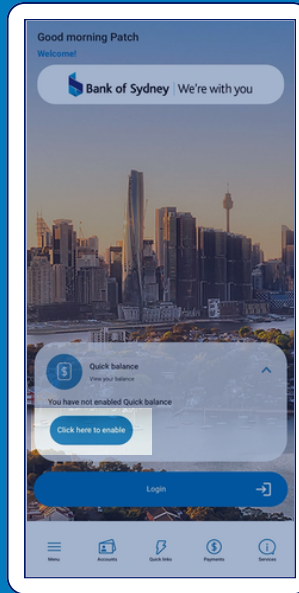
Good morning Patch

Welcome!

Bank of Sydney | We're with you

Quick balance

View your balance

You have not enabled Quick balance

Click here to enable

Login

Menu

Accounts

Quick links

Payments

Services